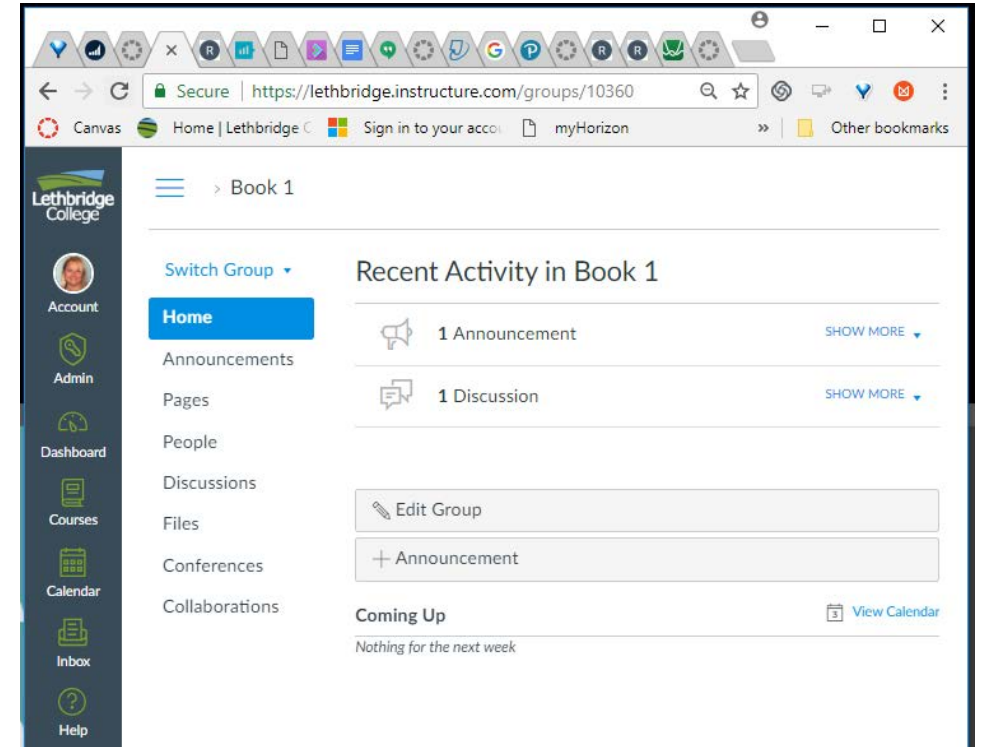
Secure | https://lethbridge.instructure.com/groups/10360

Canvas Home | Lethbridge C Sign in to your acco myHorizon » Other bookmarks

Lethbridge College

Account

Admin

Dashboard

Courses

Calendar

Inbox

Help

› Book 1

Switch Group ▾

Home

Announcements

Pages

People

Discussions

Files

Conferences

Collaborations

Recent Activity in Book 1

1 Announcement SHOW MORE

1 Discussion SHOW MORE

Edit Group

+ Announcement

Coming Up

View Calendar

Nothing for the next week